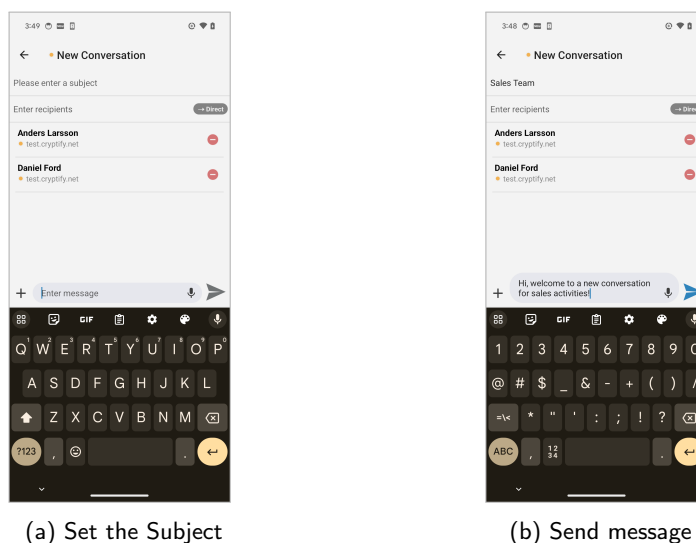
3:49

← New Conversation

Please enter a subject

Enter recipients → Direct

Anders Larsson
test.cryptify.net

Daniel Ford
test.cryptify.net

+ Enter message

GIF

Q W E R T Y U I O P
A S D F G H J K L
Z X C V B N M
?123 , .

(a) Set the Subject

3:48

← New Conversation

Sales Team

Enter recipients → Direc

Anders Larsson
test.cryptify.net

Daniel Ford
test.cryptify.net

+ Hi, welcome to a new conversation for sales activities!

GIF

1 2 3 4 5 6 7 8 9 0
@ # $ _ & - + ( ) /
=\< * " ' : ; ! ?
ABC , 1 2 3 4 .

(b) Send message